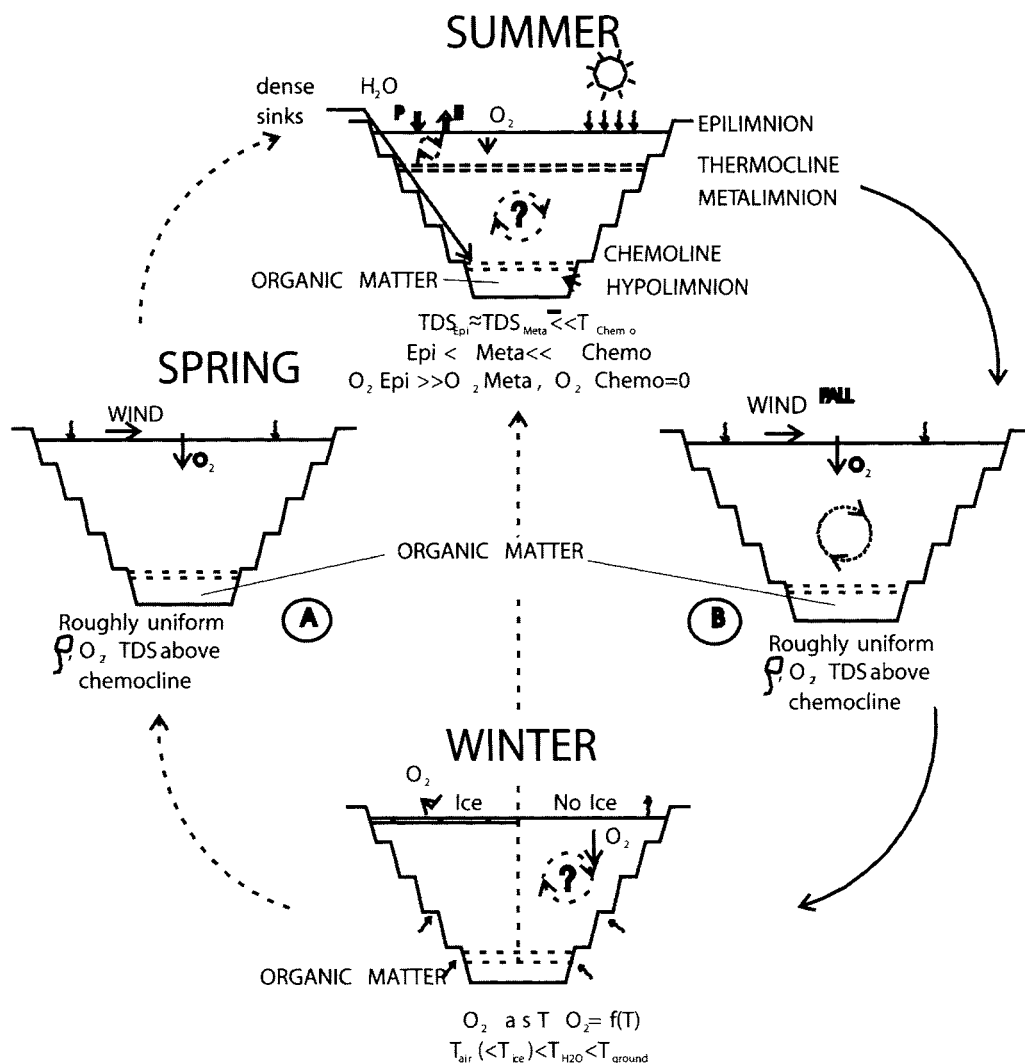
SUMMER

dense sinks

$H_2O$

P

E

$O_2$

EPILIMNION

THERMOCLINE

METALIMNION

?

CHEMOLINE

ORGANIC MATTER

HYPOLIMNION

$TDS_{Epi} \approx TDS_{Meta} \overline{<} < T_{Chem\ o}$

Epi < Meta<< Chemo

$O_2$ Epi >>$O_2$ Meta, $O_2$ Chemo=0

SPRING

WIND

$O_2$

ORGANIC MATTER

A

Roughly uniform $\rho$, $O_2$ TDS above chemocline

WIND FALL

$O_2$

B

Roughly uniform $\rho$, $O_2$ TDS above chemocline

WINTER

$O_2$

Ice

No Ice

$O_2$

?

ORGANIC MATTER

$O_2$ a s T $O_2$= f(T)

$T_{air}$ ($<T_{ice}$)$<T_{H2O}<T_{ground}$